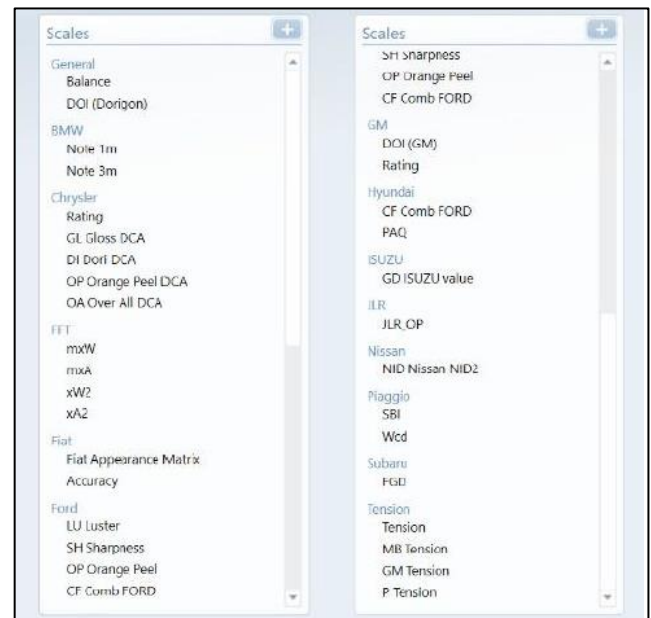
Scales

General
Balance
DOI (Dorigon)
BMW
Note 1m
Note 3m
Chrysler
Rating
GL Gloss DCA
DI Dori DCA
OP Orange Peel DCA
OA Over All DCA
FFT
mxW
mxA
xW2
xA2
Fiat
Fiat Appearance Matrix
Accuracy
Ford
LU Luster
SH Sharpness
OP Orange Peel
CF Comb FORD

Scales

SH Sharpness
OP Orange Peel
CF Comb FORD
GM
DOI (GM)
Rating
Hyundai
CF Comb FORD
PAQ
ISUZU
GD ISUZU value
JLR
JLR_OP
Nissan
NID Nissan NID2
Piaggio
SBI
Wcd
Subaru
FGD
Tension
Tension
MB Tension
GM Tension
P Tension